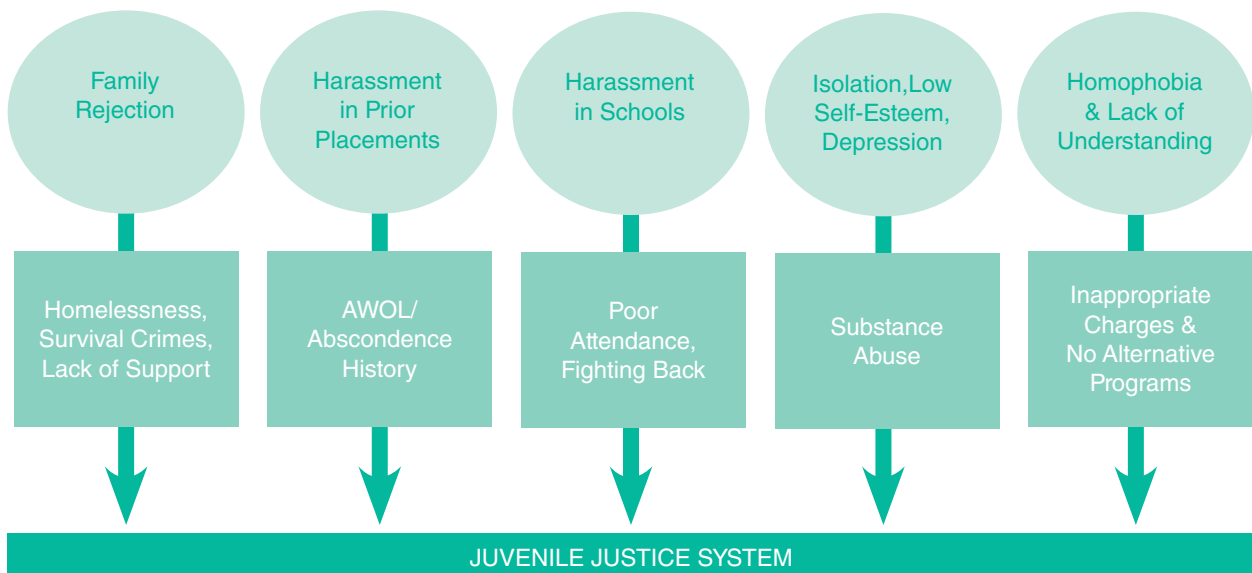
Family Rejection

Homelessness, Survival Crimes, Lack of Support

Harassment in Prior Placements

AWOL/ Absconsdence History

Harassment in Schools

Poor Attendance, Fighting Back

Isolation,Low Self-Esteem, Depression

Substance Abuse

Homophobia & Lack of Understanding

Inappropriate Charges & No Alternative Programs

JUVENILE JUSTICE SYSTEM